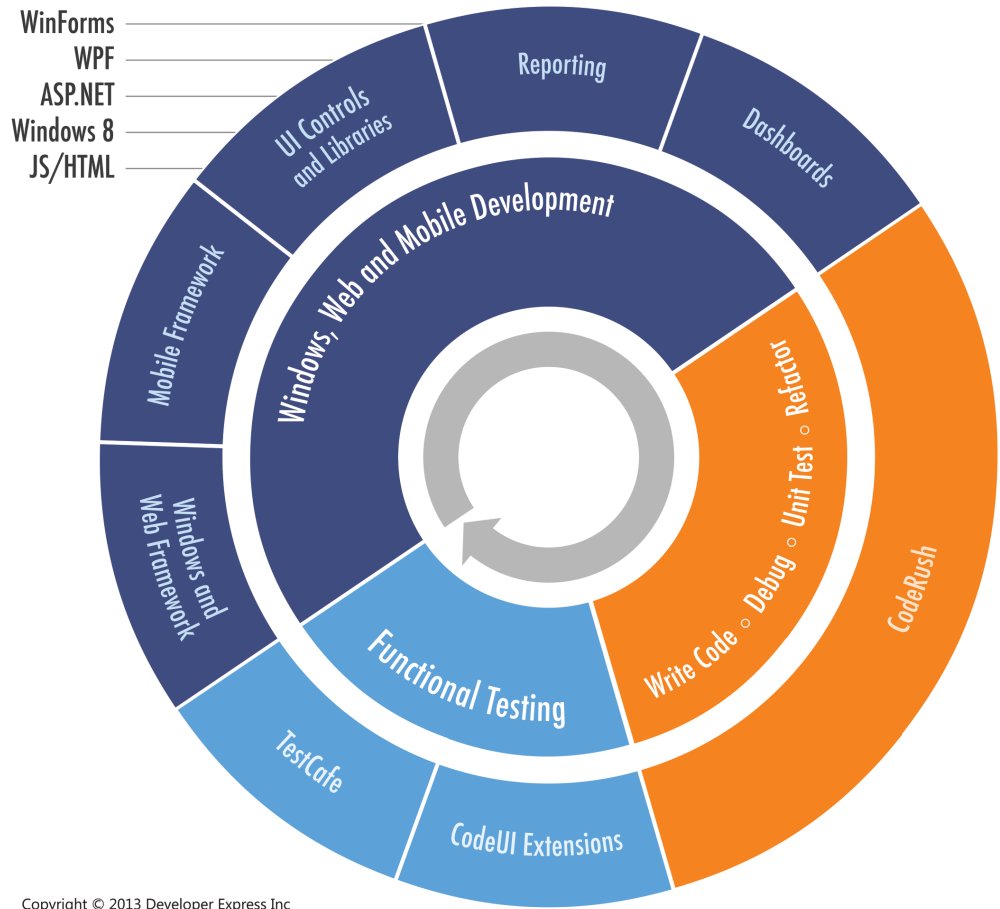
WinForms
WPF
ASP.NET
Windows 8
JS/HTML

UI Controls and Libraries
Reporting
Dashboards
Mobile Framework
Windows and Web Framework
Windows, Web and Mobile Development
Write Code ○ Debug ○ Unit Test ○ Refactor
CodeRush
Functional Testing
TestCafe
CodeUI Extensions

Copyright © 2013 Developer Express Inc